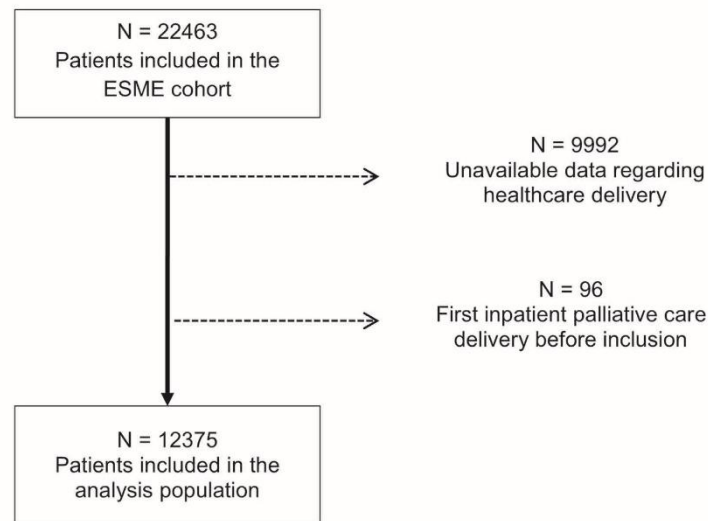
N = 22463
Patients included in the ESME cohort

N = 9992
Unavailable data regarding healthcare delivery

N = 96
First inpatient palliative care delivery before inclusion

N = 12375
Patients included in the analysis population